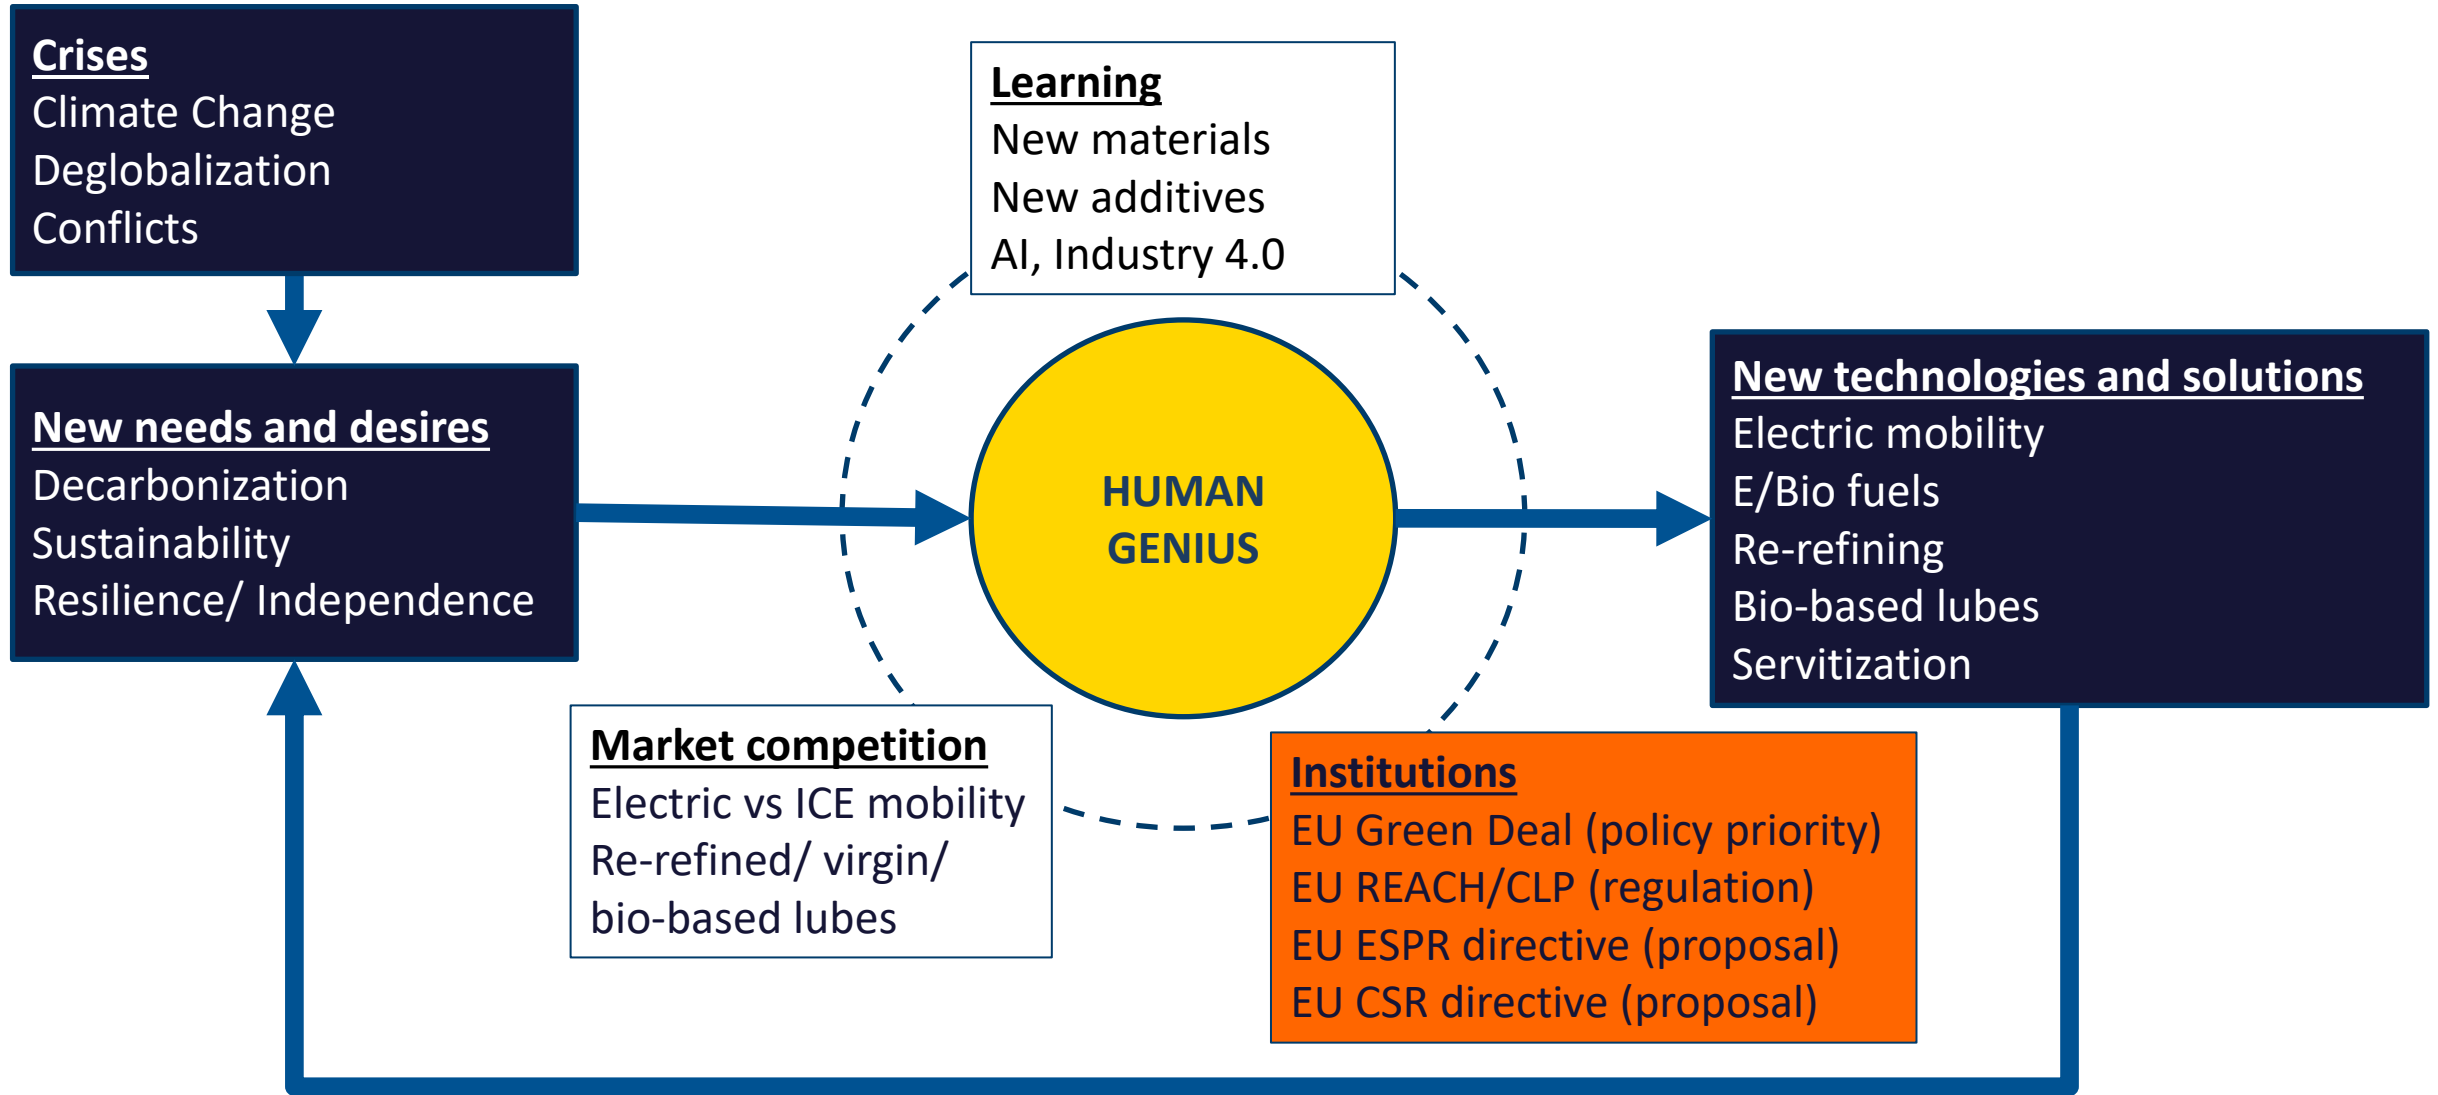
Crises
Climate Change
Deglobalization
Conflicts

Learning
New materials
New additives
AI, Industry 4.0

New needs and desires
Decarbonization
Sustainability
Resilience/ Independence

HUMAN GENIUS

New technologies and solutions
Electric mobility
E/Bio fuels
Re-refining
Bio-based lubes
Servitization

Market competition
Electric vs ICE mobility
Re-refined/ virgin/ bio-based lubes

Institutions
EU Green Deal (policy priority)
EU REACH/CLP (regulation)
EU ESPR directive (proposal)
EU CSR directive (proposal)